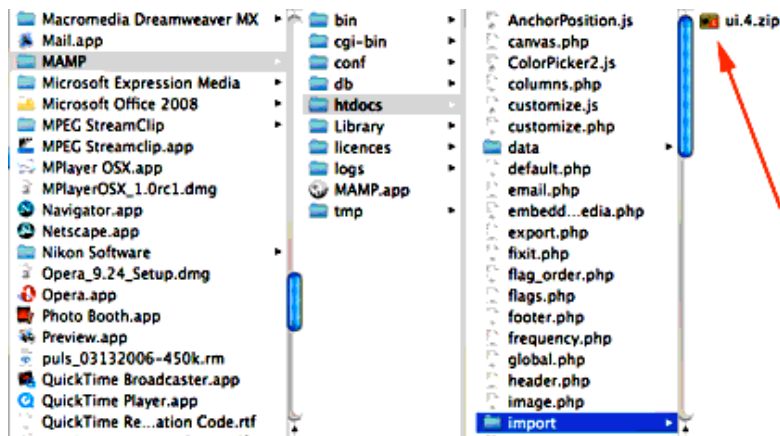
Macromedia Dreamweaver MX
Mail.app
MAMP
Microsoft Expression Media
Microsoft Office 2008
MPEG StreamClip
MPEG Streamclip.app
MPlayer OSX.app
MPlayerOSX_1.0rc1.dmg
Navigator.app
Netscape.app
Nikon Software
Opera_9.24_Setup.dmg
Opera.app
Photo Booth.app
Preview.app
puls_03132006-450k.rm
QuickTime Broadcaster.app
QuickTime Player.app
QuickTime Re...ation Code.rtf

bin
cgi-bin
conf
db
htdocs
Library
licences
logs
MAMP.app
tmp

AnchorPosition.js
canvas.php
ColorPicker2.js
columns.php
customize.js
customize.php
data
default.php
email.php
embedd...edia.php
export.php
fixit.php
flag_order.php
flags.php
footer.php
frequency.php
global.php
header.php
image.php
import

ui.4.zip